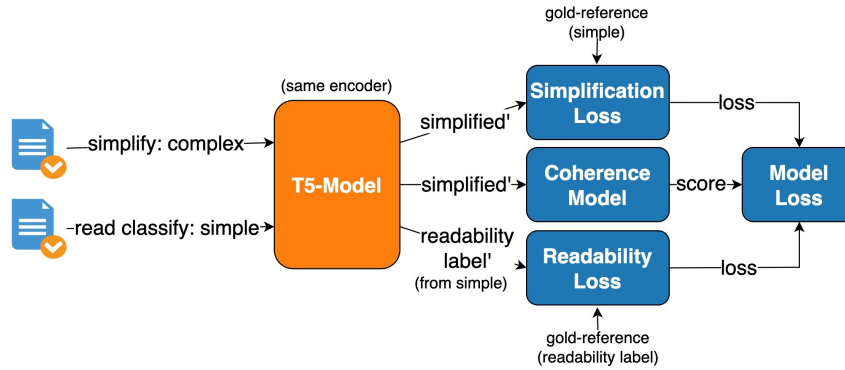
gold-reference
(simple)

(same encoder)

simplify: complex

read classify: simple

T5-Model

simplified'

simplified'

readability label'
(from simple)

Simplification Loss

Coherence Model

Readability Loss

loss

score

loss

Model Loss

gold-reference
(readability label)